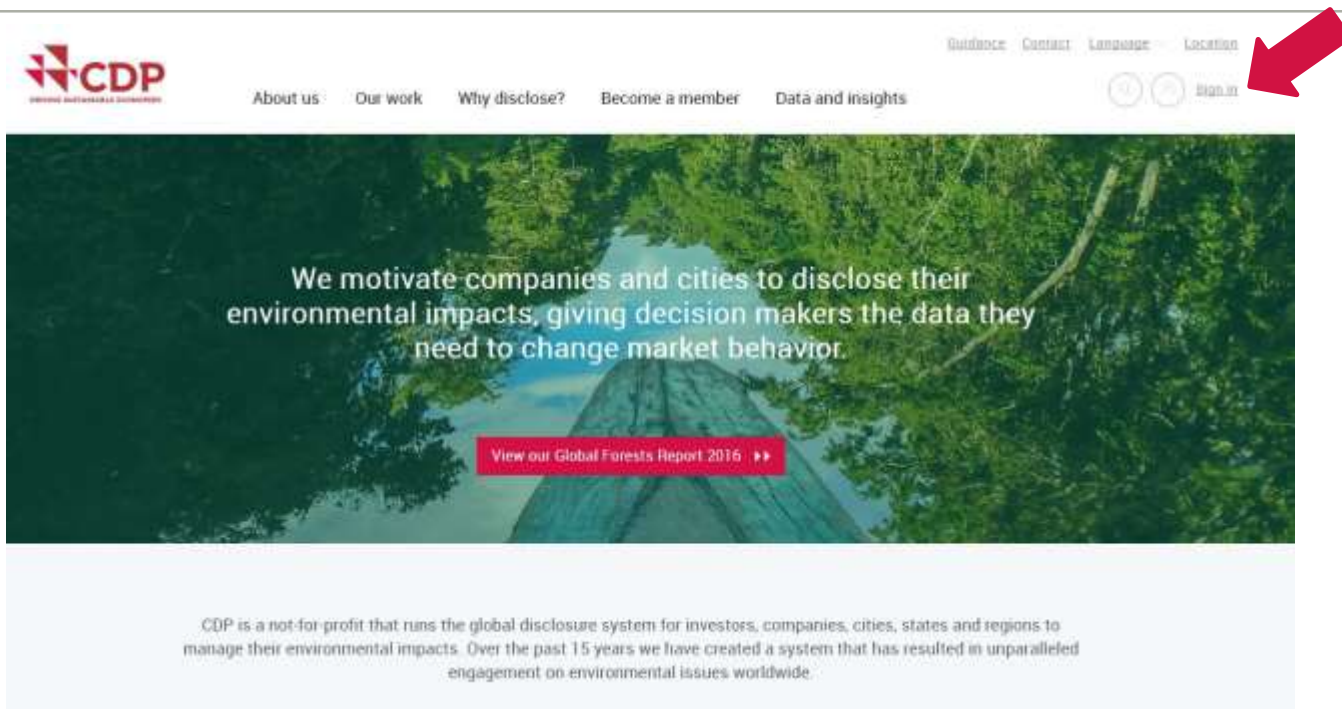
CDP
DRIVING SUSTAINABLE ECONOMIES

Guidance Contact Language Location

About us Our work Why disclose? Become a member Data and insights

Sign in

We motivate companies and cities to disclose their environmental impacts, giving decision makers the data they need to change market behavior.

View our Global Forests Report 2016

CDP is a not-for-profit that runs the global disclosure system for investors, companies, cities, states and regions to manage their environmental impacts. Over the past 15 years we have created a system that has resulted in unparalleled engagement on environmental issues worldwide.